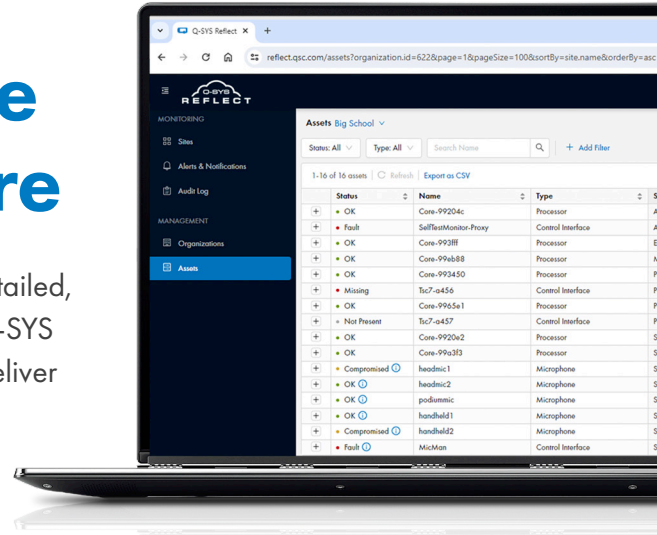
e
re

tailed,
-SYS
eliver

Q-SYS Reflect ×  +

reflect.qsc.com/assets?organization.id=622&page=1&pageSize=100&sortBy=site.name&orderBy=asc

Q-SYS REFLECT

MONITORING
Sites
Alerts & Notifications
Audit Log
MANAGEMENT
Organizations
Assets

Assets Big School

Status: All  Type: All  Search Name  + Add Filter

1-16 of 16 assets  Refresh  Export as CSV

| | Status | Name | Type | S |
|---|---|---|---|---|
| + | OK | Core-99204c | Processor | A |
| + | Fault | SelfTestMonitor-Proxy | Control Interface | A |
| + | OK | Core-993fff | Processor | E |
| + | OK | Core-99eb88 | Processor | M |
| + | OK | Core-993450 | Processor | P |
| + | Missing | Tsc7-a456 | Control Interface | P |
| + | OK | Core-9965e1 | Processor | P |
| + | Not Present | Tsc7-a457 | Control Interface | P |
| + | OK | Core-9920e2 | Processor | S |
| + | OK | Core-99a3f3 | Processor | S |
| + | Compromised | headmic1 | Microphone | S |
| + | OK | headmic2 | Microphone | S |
| + | OK | podiummic | Microphone | S |
| + | OK | handheld1 | Microphone | S |
| + | Compromised | handheld2 | Microphone | S |
| + | Fault | MicMan | Control Interface | S |